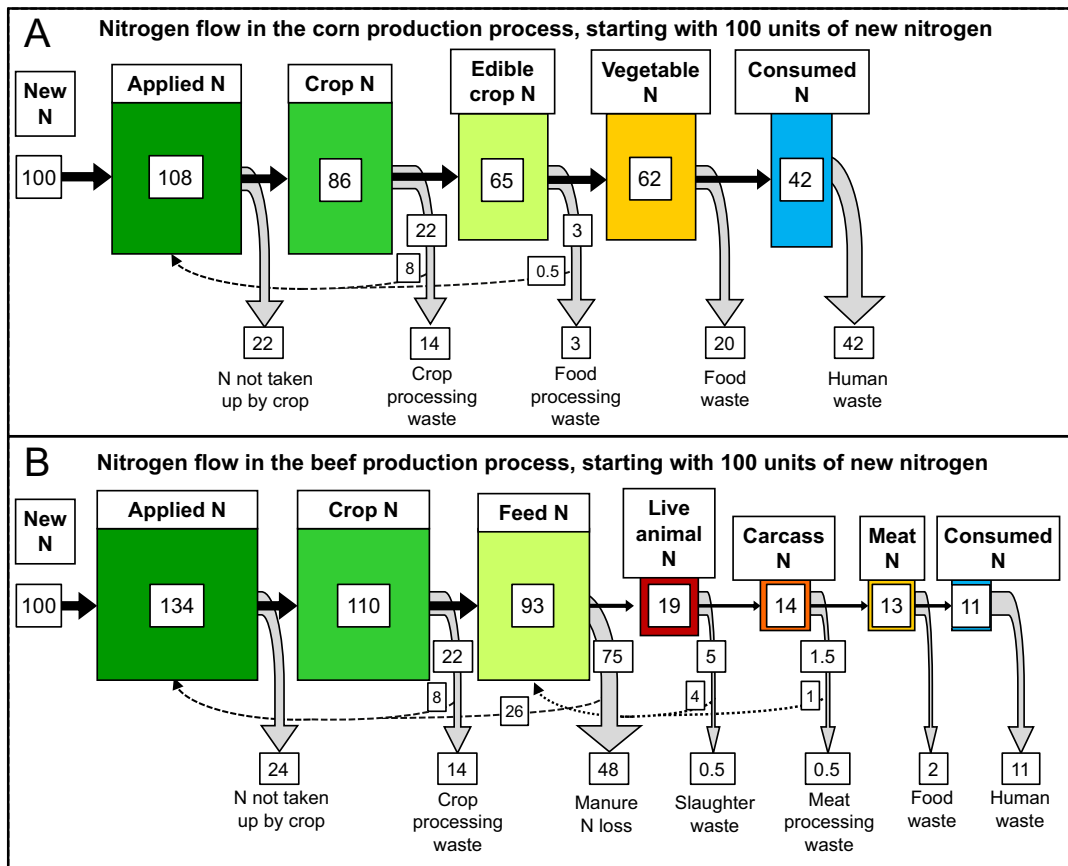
A

Nitrogen flow in the corn production process, starting with 100 units of new nitrogen

New N

Applied N

Crop N

Edible crop N

Vegetable N

Consumed N

100

108

86

65

62

42

22

3

8

0.5

22

14

3

20

42

N not taken up by crop

Crop processing waste

Food processing waste

Food waste

Human waste

B

Nitrogen flow in the beef production process, starting with 100 units of new nitrogen

New N

Applied N

Crop N

Feed N

Live animal N

Carcass N

Meat N

Consumed N

100

134

110

93

19

14

13

11

22

75

5

1.5

8

26

4

1

24

14

48

0.5

0.5

2

11

N not taken up by crop

Crop processing waste

Manure N loss

Slaughter waste

Meat processing waste

Food waste

Human waste